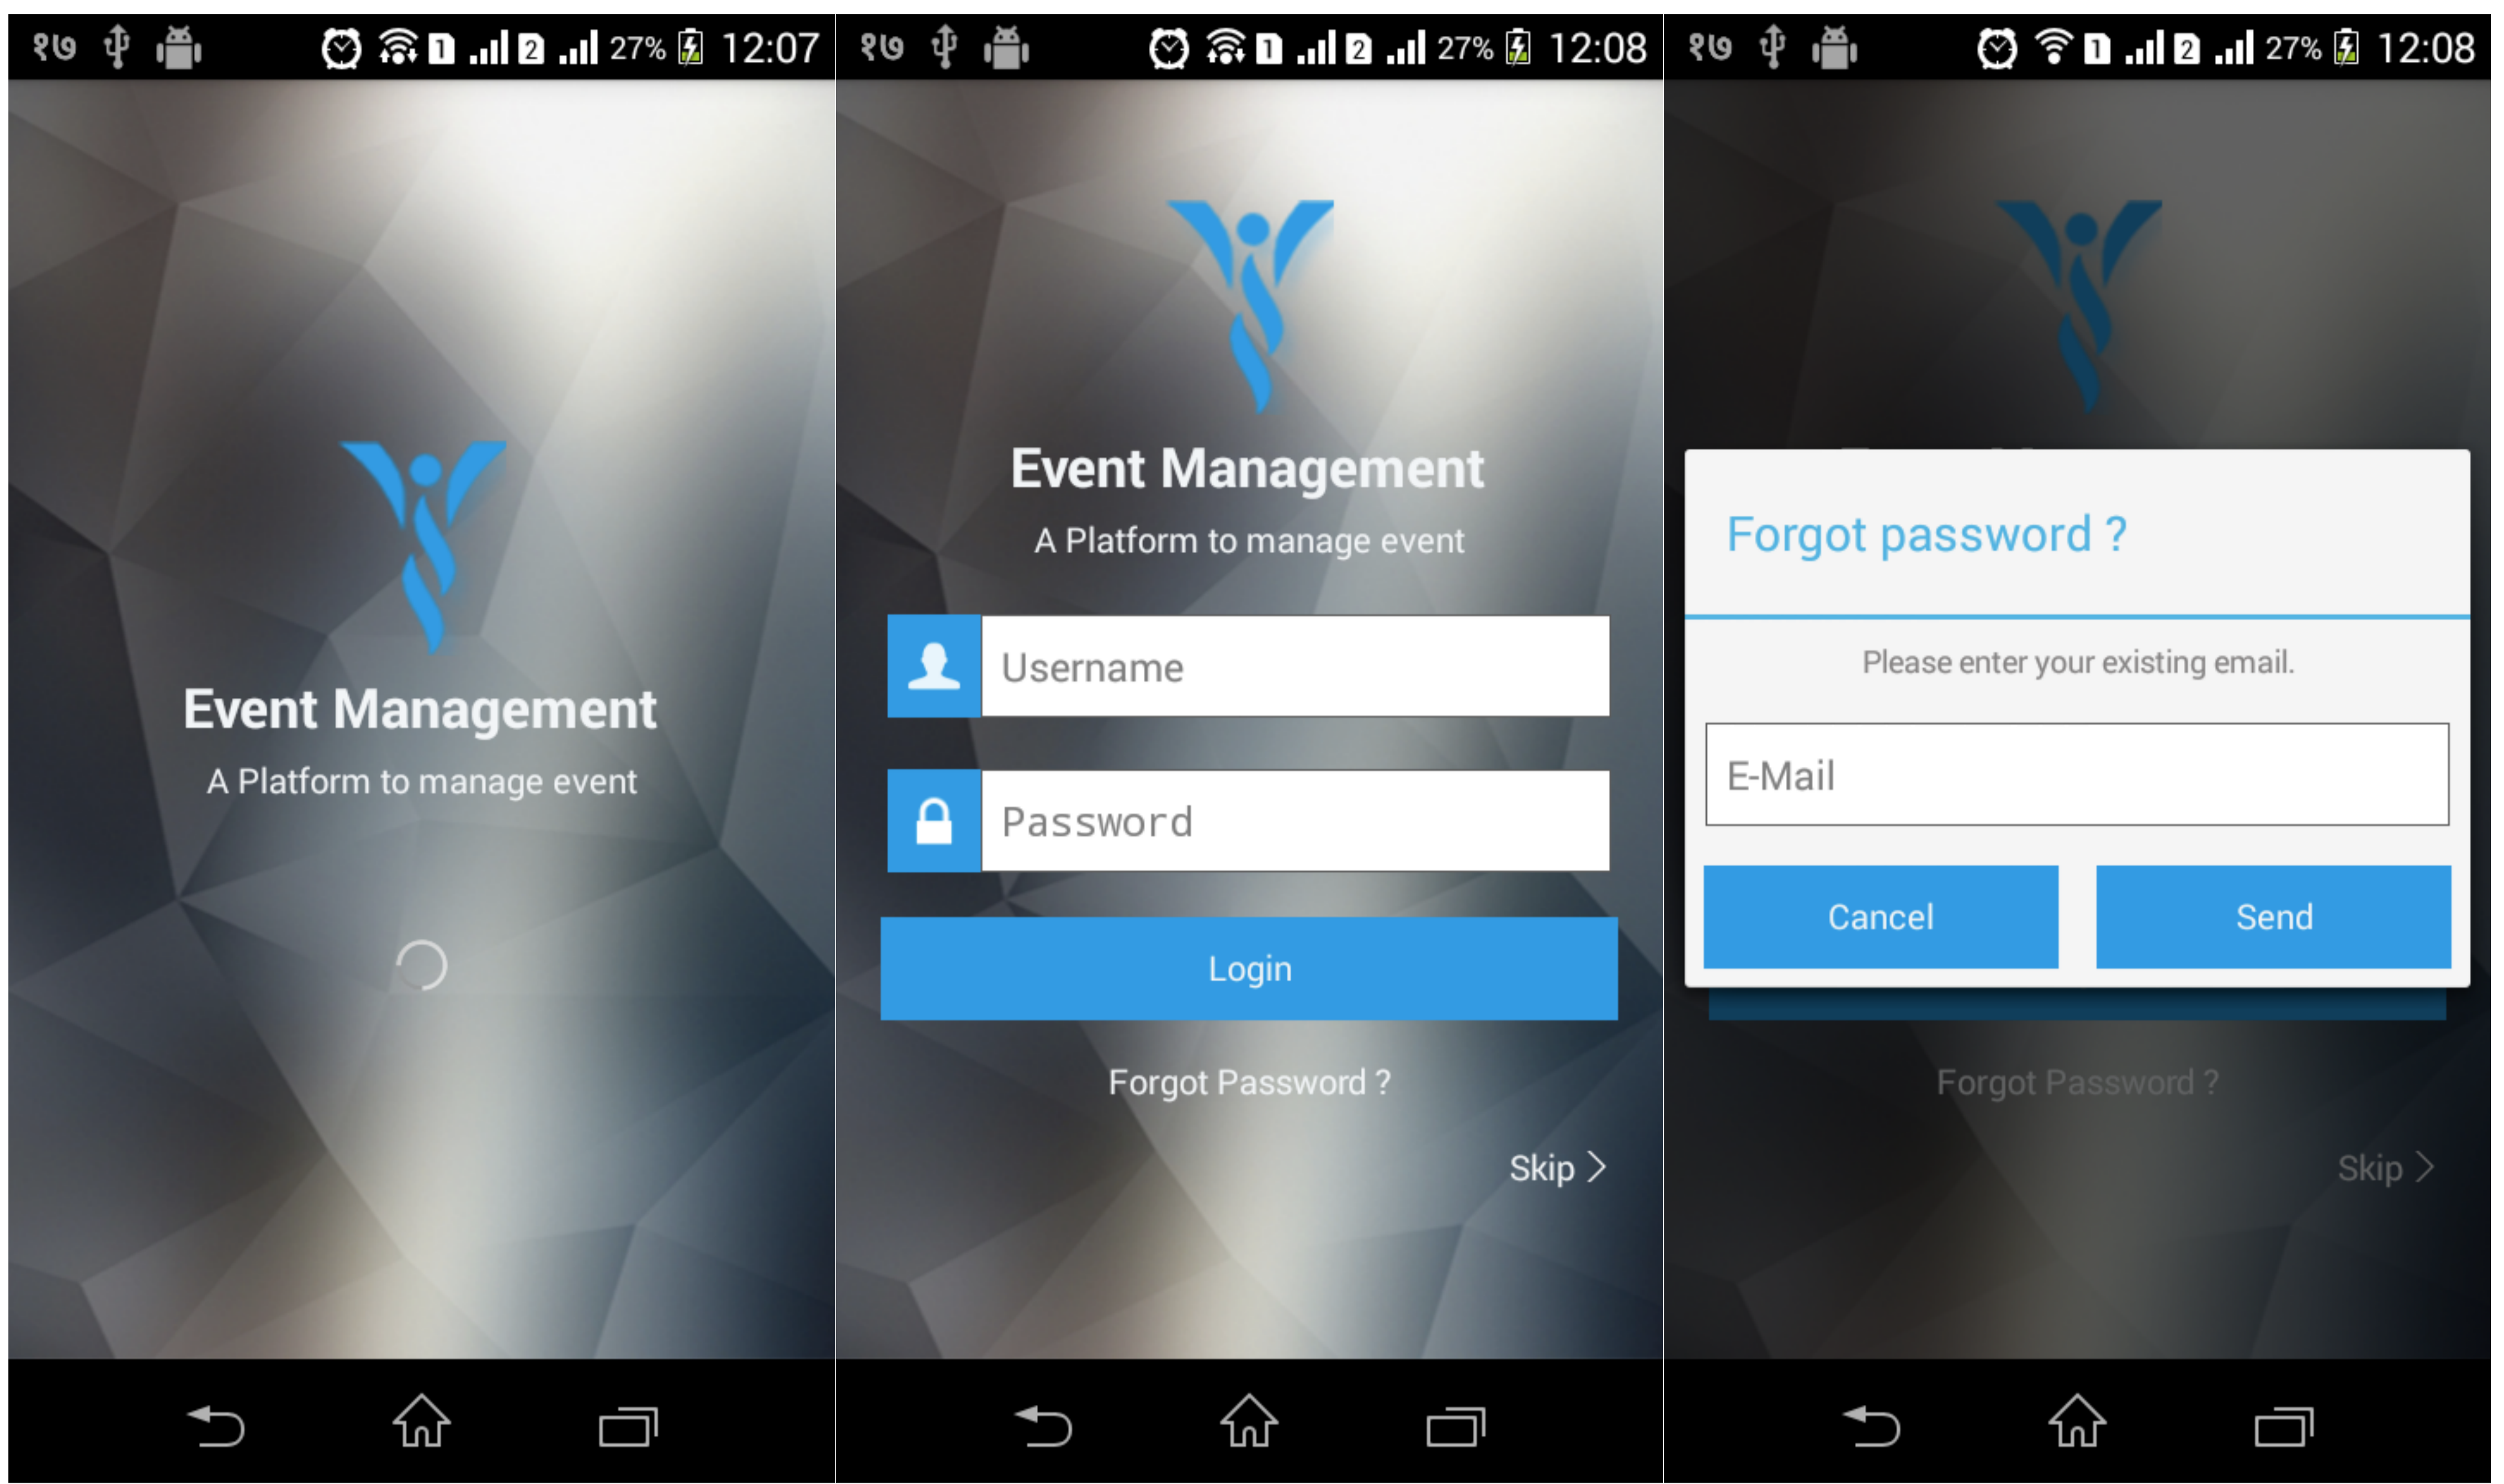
२७ 1 2 27% 12:07

Event Management

A Platform to manage event

२७ 1 2 27% 12:08

Event Management

A Platform to manage event

Username

Password

Login

Forgot Password ?

Skip >

२७ 1 2 27% 12:08

Forgot password ?

Please enter your existing email.

E-Mail

Cancel

Send

Forgot Password ?

Skip >